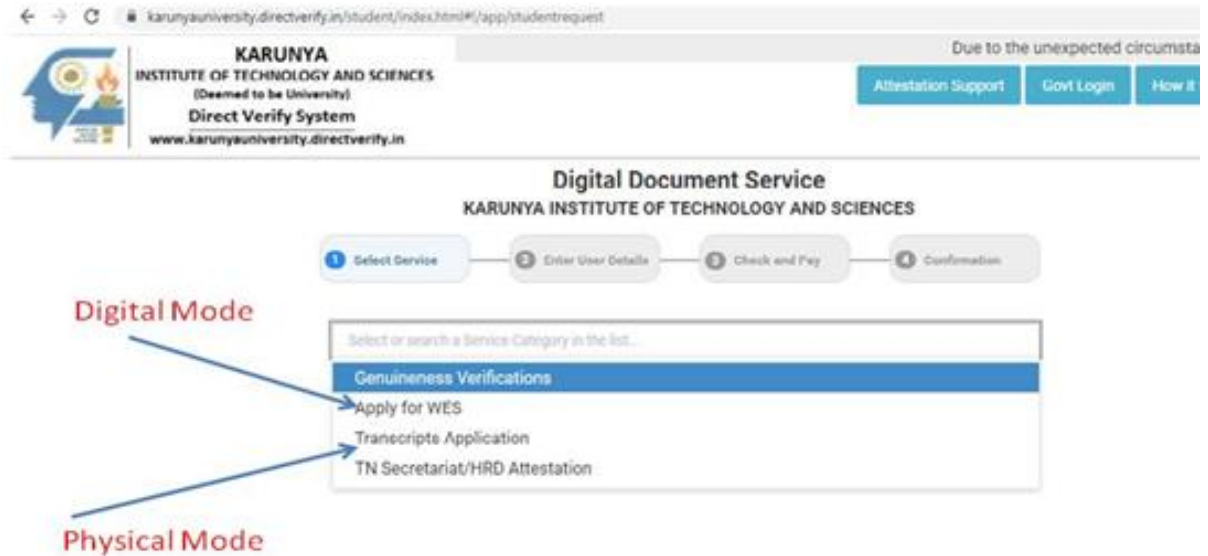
karunyauniversity.directverify.in/student/index.html#!/app/studentrequest

KARUNYA
INSTITUTE OF TECHNOLOGY AND SCIENCES
(Deemed to be University)
Direct Verify System
www.karunyauniversity.directverify.in

Due to the unexpected circumsta

Attestation Support
Govt Login
How it

Digital Document Service
KARUNYA INSTITUTE OF TECHNOLOGY AND SCIENCES

1 Select Service
2 Enter User Details
3 Check and Pay
4 Confirmation

Digital Mode

Select or search a Service Category in the list...
Genuineness Verifications
Apply for WES
Trancripts Application
TN Secretariat/HRD Attestation

Physical Mode